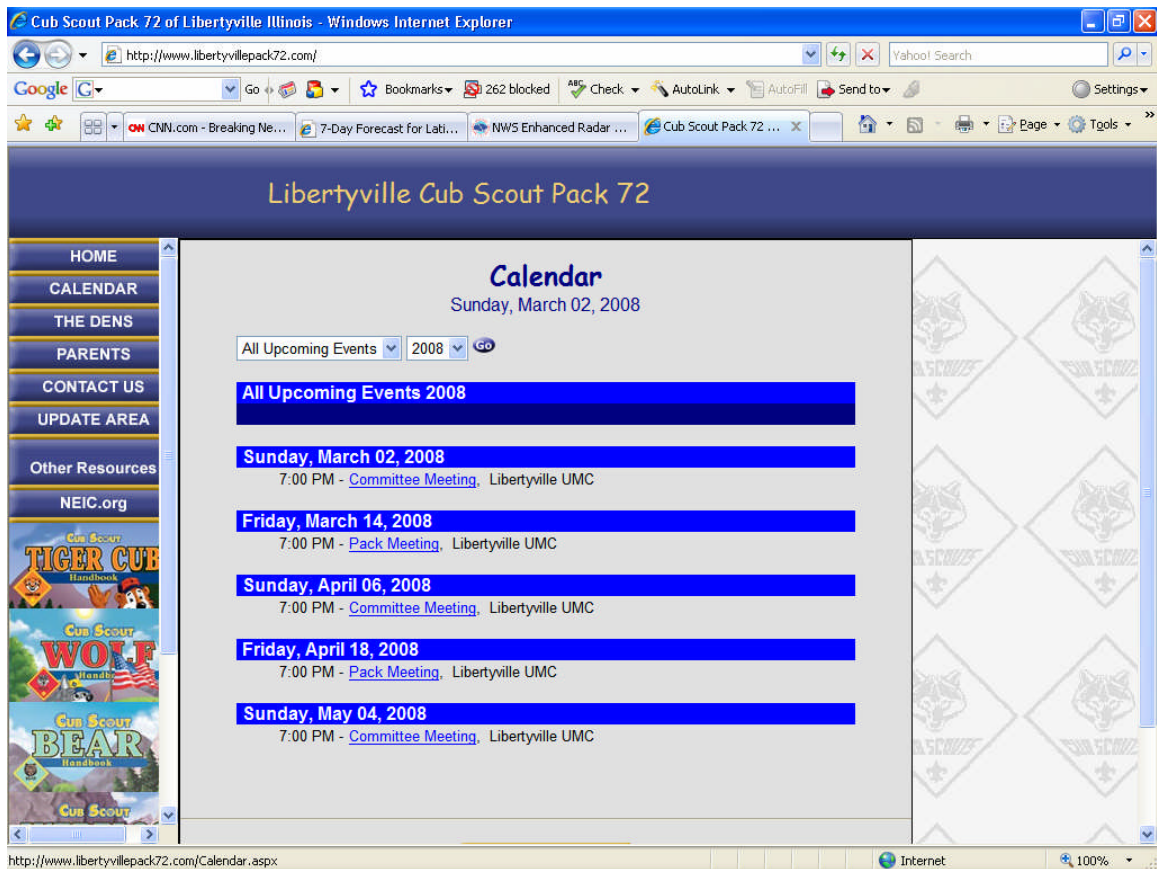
Cub Scout Pack 72 of Libertyville Illinois - Windows Internet Explorer

http://www.libertyvillepack72.com/

Yahoo! Search

Google G Go Bookmarks 262 blocked Check AutoLink AutoFill Send to Settings

CNN.com - Breaking Ne... 7-Day Forecast for Lati... NWS Enhanced Radar ... Cub Scout Pack 72 ... Page Tools

Libertyville Cub Scout Pack 72

HOME
CALENDAR
THE DENS
PARENTS
CONTACT US
UPDATE AREA
Other Resources
NEIC.org

Cub Scout TIGER CUB Handbook
Cub Scout WOLF Handbook
Cub Scout BEAR Handbook
Cub Scout

Calendar
Sunday, March 02, 2008

All Upcoming Events 2008 GO

All Upcoming Events 2008

Sunday, March 02, 2008
7:00 PM - Committee Meeting, Libertyville UMC

Friday, March 14, 2008
7:00 PM - Pack Meeting, Libertyville UMC

Sunday, April 06, 2008
7:00 PM - Committee Meeting, Libertyville UMC

Friday, April 18, 2008
7:00 PM - Pack Meeting, Libertyville UMC

Sunday, May 04, 2008
7:00 PM - Committee Meeting, Libertyville UMC

http://www.libertyvillepack72.com/Calendar.aspx

Internet

100%